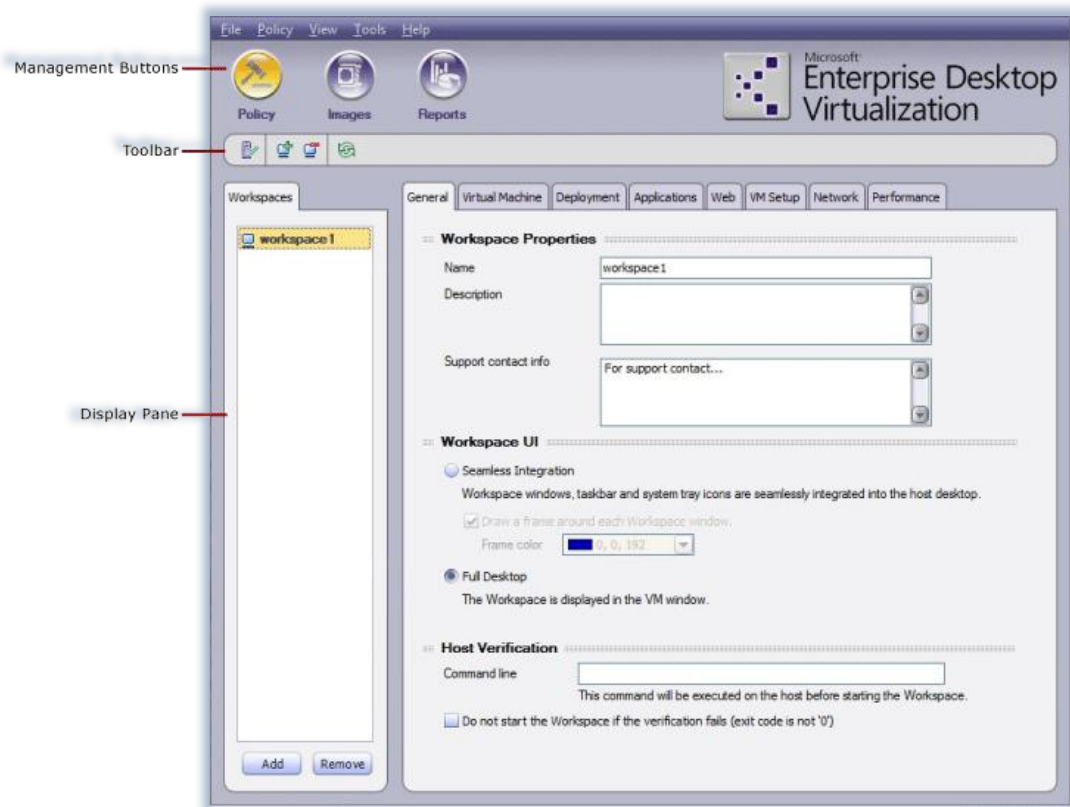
Management Buttons

Toolbar

Display Pane

File Policy View Tools Help

Policy Images Reports

Microsoft
Enterprise Desktop Virtualization

Workspaces

workspace1

Add Remove

General | Virtual Machine | Deployment | Applications | Web | VM Setup | Network | Performance

Workspace Properties

Name workspace1

Description

Support contact info For support contact...

Workspace UI

Seamless Integration

Workspace windows, taskbar and system tray icons are seamlessly integrated into the host desktop.

Draw a frame around each Workspace window.

Frame color 0, 0, 192

Full Desktop

The Workspace is displayed in the VM window.

Host Verification

Command line

This command will be executed on the host before starting the Workspace.

Do not start the Workspace if the verification fails (exit code is not '0')